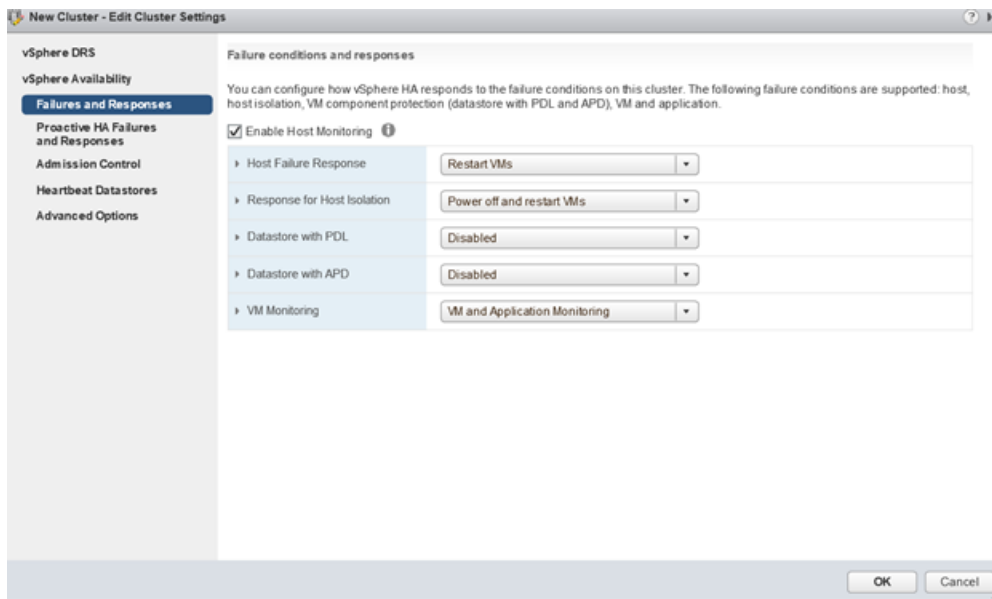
New Cluster - Edit Cluster Settings

vSphere DRS
vSphere Availability
Failures and Responses
Proactive HA Failures and Responses
Admission Control
Heartbeat Datastores
Advanced Options

Failure conditions and responses

You can configure how vSphere HA responds to the failure conditions on this cluster. The following failure conditions are supported: host, host isolation, VM component protection (datastore with PDL and APD), VM and application.

Enable Host Monitoring

| | |
|---|---|
| Host Failure Response | Restart VMs |
| Response for Host Isolation | Power off and restart VMs |
| Datastore with PDL | Disabled |
| Datastore with APD | Disabled |
| VM Monitoring | VM and Application Monitoring |

OK
Cancel